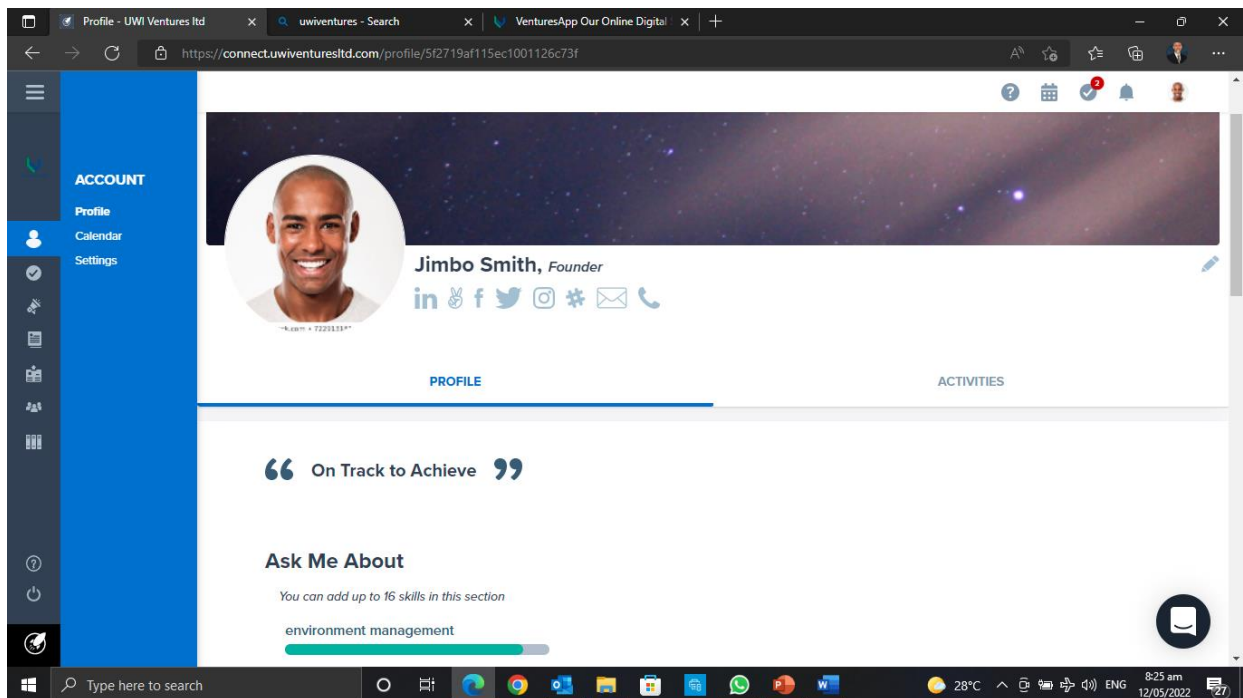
Profile - UWI Ventures ltd
uwiventures - Search
VenturesApp Our Online Digital

https://connect.uwiventuresltd.com/profile/5f2719af115ec1001126c73f

2

ACCOUNT
Profile
Calendar
Settings

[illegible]

Jimbo Smith, Founder

PROFILE
ACTIVITIES

On Track to Achieve

Ask Me About

You can add up to 16 skills in this section

environment management

Type here to search

28°C
ENG
8:25 am
12/05/2022
27